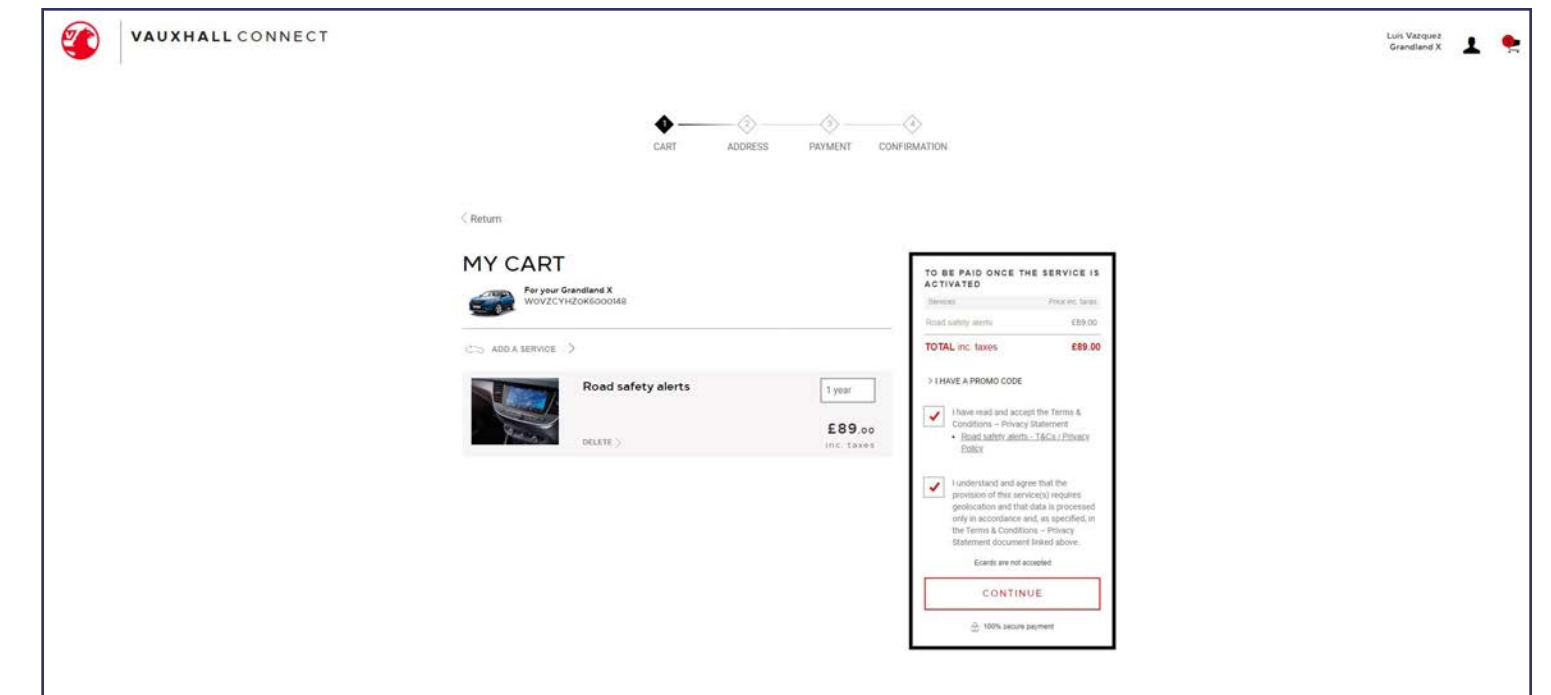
VAUXHALL CONNECT

Luis Vazquez
Grandland X

1 CART
2 ADDRESS
3 PAYMENT
4 CONFIRMATION

Return

MY CART

For your Grandland X
W0VZCYHZ0K6000148

ADD A SERVICE

Road safety alerts

1 year

DELETE

£89.00
inc. taxes

TO BE PAID ONCE THE SERVICE IS ACTIVATED

| Services | Price inc. taxes |
|---|---|
| Road safety alerts | £89.00 |
| TOTAL inc. taxes | £89.00 |

> I HAVE A PROMO CODE

I have read and accept the Terms & Conditions – Privacy Statement
• Road safety alerts - T&Cs / Privacy Policy

I understand and agree that the provision of this service(s) requires geolocation and that data is processed only in accordance and, as specified, in the Terms & Conditions – Privacy Statement document linked above.

Ecards are not accepted

CONTINUE

100% secure payment